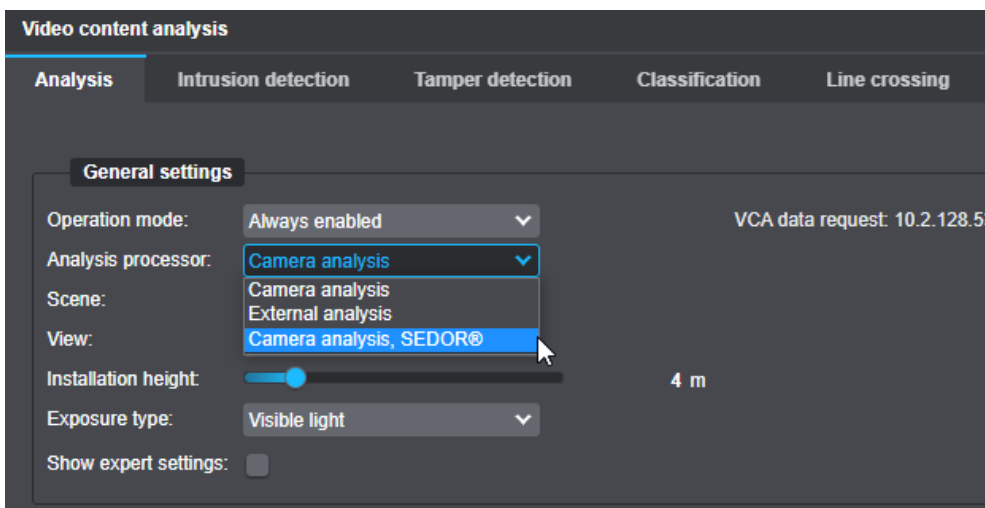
Video content analysis

Analysis | Intrusion detection | Tamper detection | Classification | Line crossing

General settings

Operation mode: Always enabled

VCA data request: 10.2.128.5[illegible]

Analysis processor: Camera analysis

Camera analysis
External analysis
Camera analysis, SEDOR®

Scene:

View:

Installation height: 4 m

Exposure type: Visible light

Show expert settings: